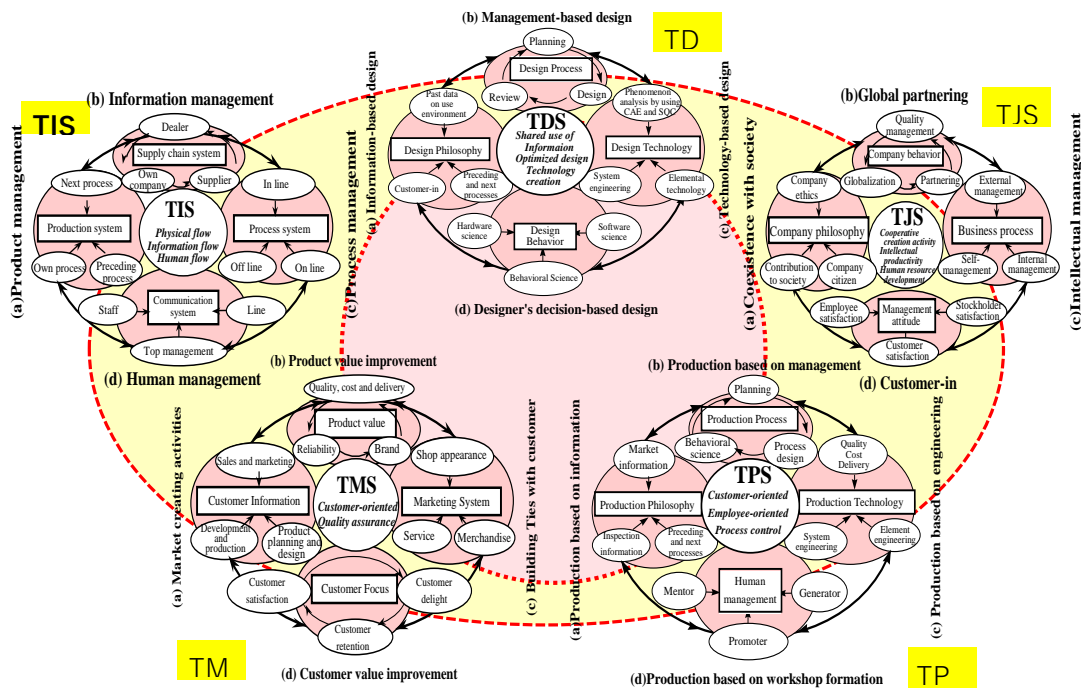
(b) Management-based design

TD

Planning
Design Process
Review
Design
Past data on use environment
Phenomenon analysis by using CAE and SQC
TDS
Shared use of Informaion Optimized design Technology creation
Design Philosophy
Design Technology
Customer-in
Preceding and next processes
System engineering
Elemental technology
Hardware science
Design Behavior
Software science
Behavioral Science

(a) Information-based design
(c) Technology-based design
(d) Designer's decision-based design

(b) Information management

TIS

Dealer
Supply chain system
Next process
Own company
Supplier
In line
Production system
TIS
Physical flow Information flow Human flow
Process system
Own process
Preceding process
Off line
On line
Staff
Communication system
Line
Top management

(a)Product management
(c) Process management
(d) Human management

(b)Global partnering

TJS

Quality management
Company behavior
External management
Company ethics
Globalization
Partnering
Company philosophy
TJS
Cooperative creation activity Intellectual productivity Human resource development
Business process
Contribution to society
Company citizen
Self-management
Internal management
Employee satisfaction
Management attitude
Stockholder satisfaction
Customer satisfaction

(a) Coexistence with society
(c)Intellectual management
(d) Customer-in

(b) Product value improvement

Quality, cost and delivery
Product value
Reliability
Brand
Sales and marketing
Shop appearance
TMS
Customer-oriented Quality assurance
Customer Information
Marketing System
Development and production
Product planning and design
Service
Merchandise
Customer satisfaction
Customer Focus
Customer delight
Customer retention

(a) Market creating activities
(c) Building Ties with customer
(d) Customer value improvement

TM

(b) Production based on management

Planning
Production Process
Market information
Behavioral science
Process design
Quality Cost Delivery
TPS
Customer-oriented Employee-oriented Process control
Production Philosophy
Production Technology
Inspection information
Preceding and next processes
System engineering
Element engineering
Mentor
Human management
Generator
Promoter

(a)Production based on information
(c) Production based on engineering
(d)Production based on workshop formation

TP